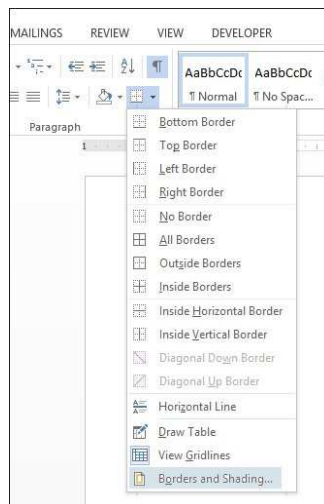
MAILINGS REVIEW VIEW DEVELOPER

AaBbCcDc AaBbCcDc
¶ Normal ¶ No Spac...

Paragraph

Bottom Border
Top Border
Left Border
Right Border
No Border
All Borders
Outside Borders
Inside Borders
Inside Horizontal Border
Inside Vertical Border
Diagonal Down Border
Diagonal Up Border
Horizontal Line
Draw Table
View Gridlines
Borders and Shading...